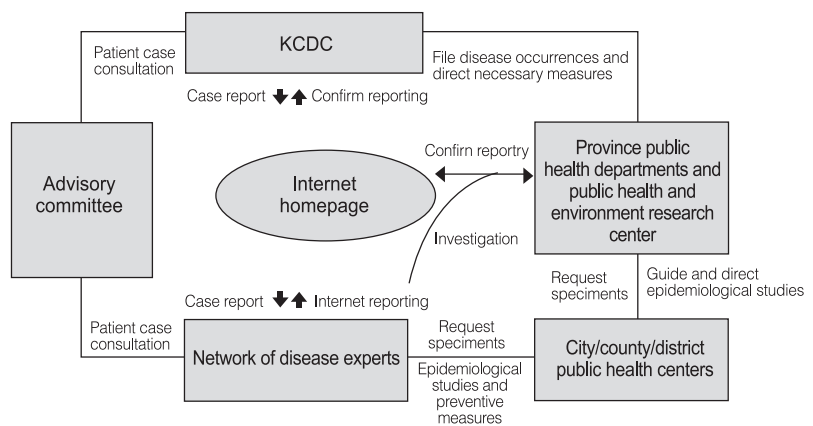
KCDC

Patient case consultation

File disease occurrences and direct necessary measures

Case report Confirm reporting

Advisory committee

Internet homepage

Confirn reportry

Province public health departments and public health and environment research center

Investigation

Request speciments

Guide and direct epidemiological studies

Case report Internet reporting

Patient case consultation

Network of disease experts

Request speciments

Epidemiological studies and preventive measures

City/county/district public health centers